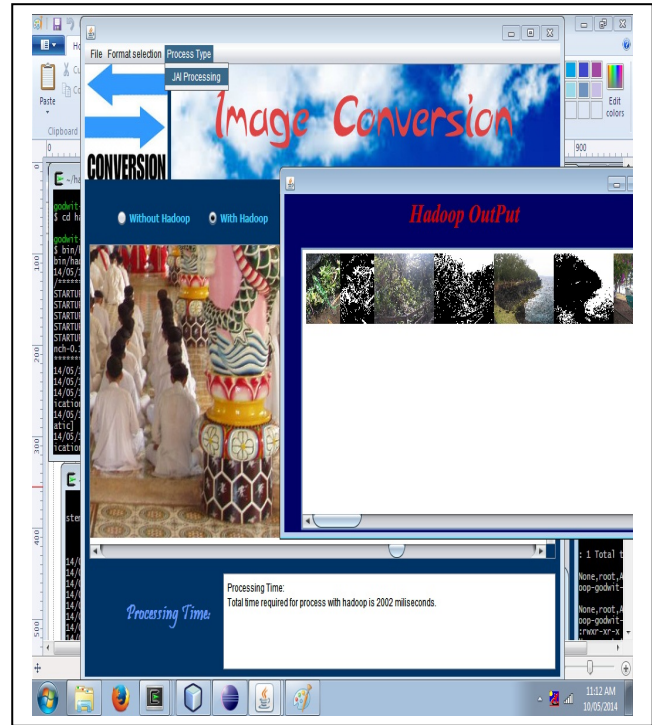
File Format selection Process Type

JAI Processing

Image Conversion

CONVERSION

Without Hadoop With Hadoop

Hadoop OutPut

Processing Time:

Processing Time:
Total time required for process with hadoop is 2002 miliseconds.

Paste

Clipboard

Edit colors

900

godwit
$ cd ha

godwit
$ bin/
bin/ha
14/05/
/*****
STARTUP
STARTUP
STARTUP
STARTUP
nch-0.
*****
14/05/
14/05/
icatio
14/05/
atic]
14/05/
icatio

: 1 Total t

None,root,
oop-godwit-

None,root,
oop-godwit-
:rwxr-xr-x

11:12 AM
10/05/2014